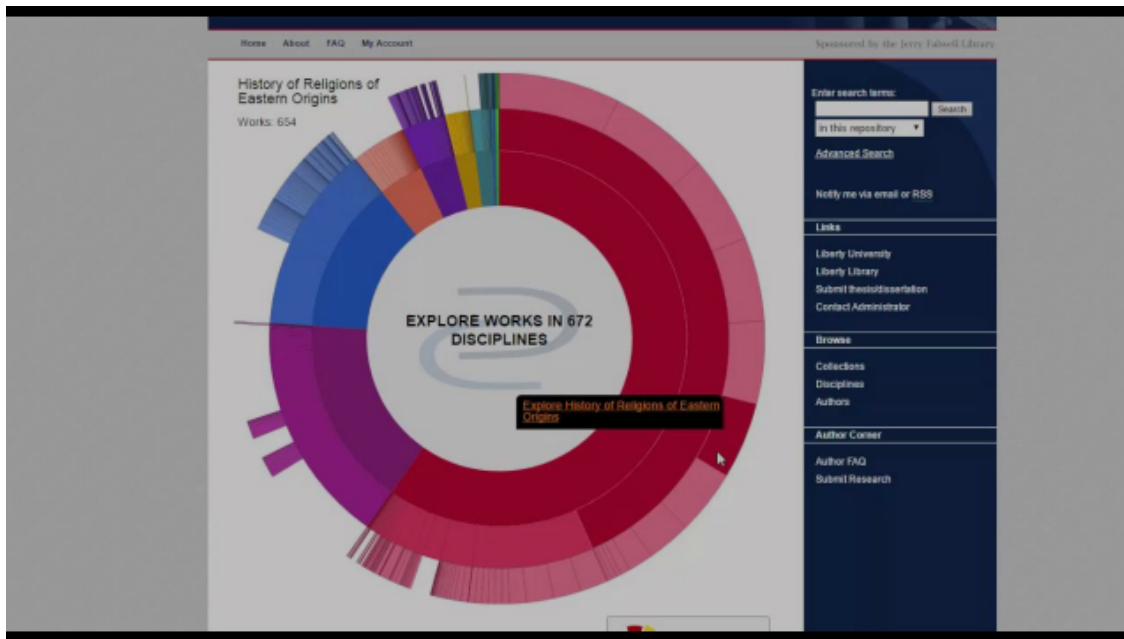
Home About FAQ My Account

Sponsored by the Jerry Falwell Library

History of Religions of Eastern Origins

Works: 654

EXPLORE WORKS IN 672 DISCIPLINES

Explore History of Religions of Eastern Origins

Enter search terms:

Search

in this repository

Advanced Search

Notify me via email or RSS

Links

Liberty University

Liberty Library

Submit thesis/dissertation

Contact Administrator

Browse

Collections

Disciplines

Authors

Author Corner

Author FAQ

Submit Research